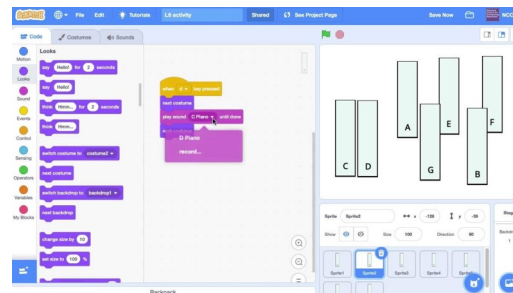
SCRATCH File Edit Tutorials L8 activity Shared See Project Page Save Now NCC

Code Costumes Sounds

Motion Looks Sound Events Control Sensing Operators Variables My Blocks

Looks

say Hello! for 2 seconds

say Hello!

think Hmm... for 2 seconds

think Hmm...

switch costume to costume2

next costume

switch backdrop to backdrop1

next backdrop

change size by 10

set size to 100 %

when d key pressed

next costume

play sound C Piano until done

D Piano

record...

A E F C D G B

Sprite Sprite2 x -120 y -39

Show Size 100 Direction 90

Sprite1 Sprite2 Sprite3 Sprite4 Sprite5

Stage Backdrops 1

Backpack